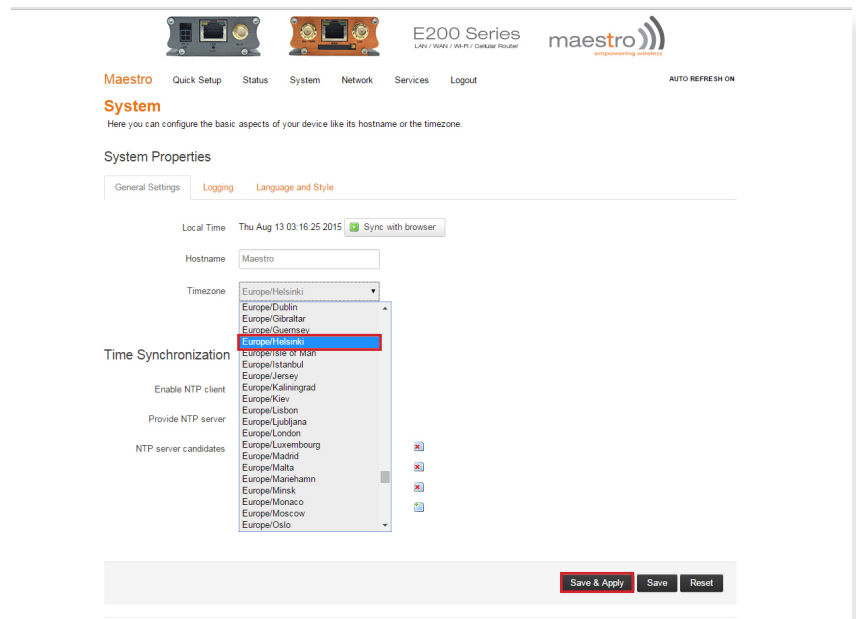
E200 Series
LAN / WAN / Wi-Fi / Cellular Router

maestro
empowering wireless

Maestro Quick Setup Status System Network Services Logout

AUTO REFRESH ON

System

Here you can configure the basic aspects of your device like its hostname or the timezone.

System Properties

General Settings Logging Language and Style

Local Time Thu Aug 13 03:16:25 2015 Sync with browser

Hostname Maestro

Timezone Europe/Helsinki

Europe/Dublin
Europe/Gibraltar
Europe/Guernsey
Europe/Helsinki
Europe/Isle of Man
Europe/Istanbul
Europe/Jersey
Europe/Kaliningrad
Europe/Kiev
Europe/Lisbon
Europe/Ljubljana
Europe/London
Europe/Luxembourg
Europe/Madrid
Europe/Malta
Europe/Mariehamn
Europe/Minsk
Europe/Monaco
Europe/Moscow
Europe/Oslo

Time Synchronization

Enable NTP client

Provide NTP server

NTP server candidates

Save & Apply Save Reset